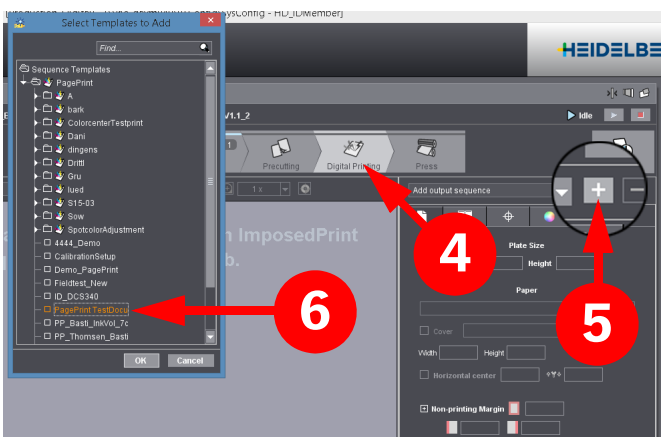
Select Templates to Add

Find...

Sequence Templates
PagePrint
A
bark
ColorcenterTestprint
Dani
dingens
Drittl
Gru
lued
S15-03
Sow
SpotcolorAdjustment
4444_Demo
CalibrationSetup
Demo_PagePrint
Fieldtest_New
ID_DCS340
PagePrint TestDocu
PP_Basti_InkVol_7c
PP_Thomsen_Basti

OK
Cancel

HD_IDMember]

HEIDELBE

V1.1_2

Idle

Precutting
Digital Printing
Press

1 x

Add output sequence

n ImposedPrint
b.

Plate Size
Height

Paper

Cover

Width
Height

Horizontal center

Non-printing Margin

4
5
6